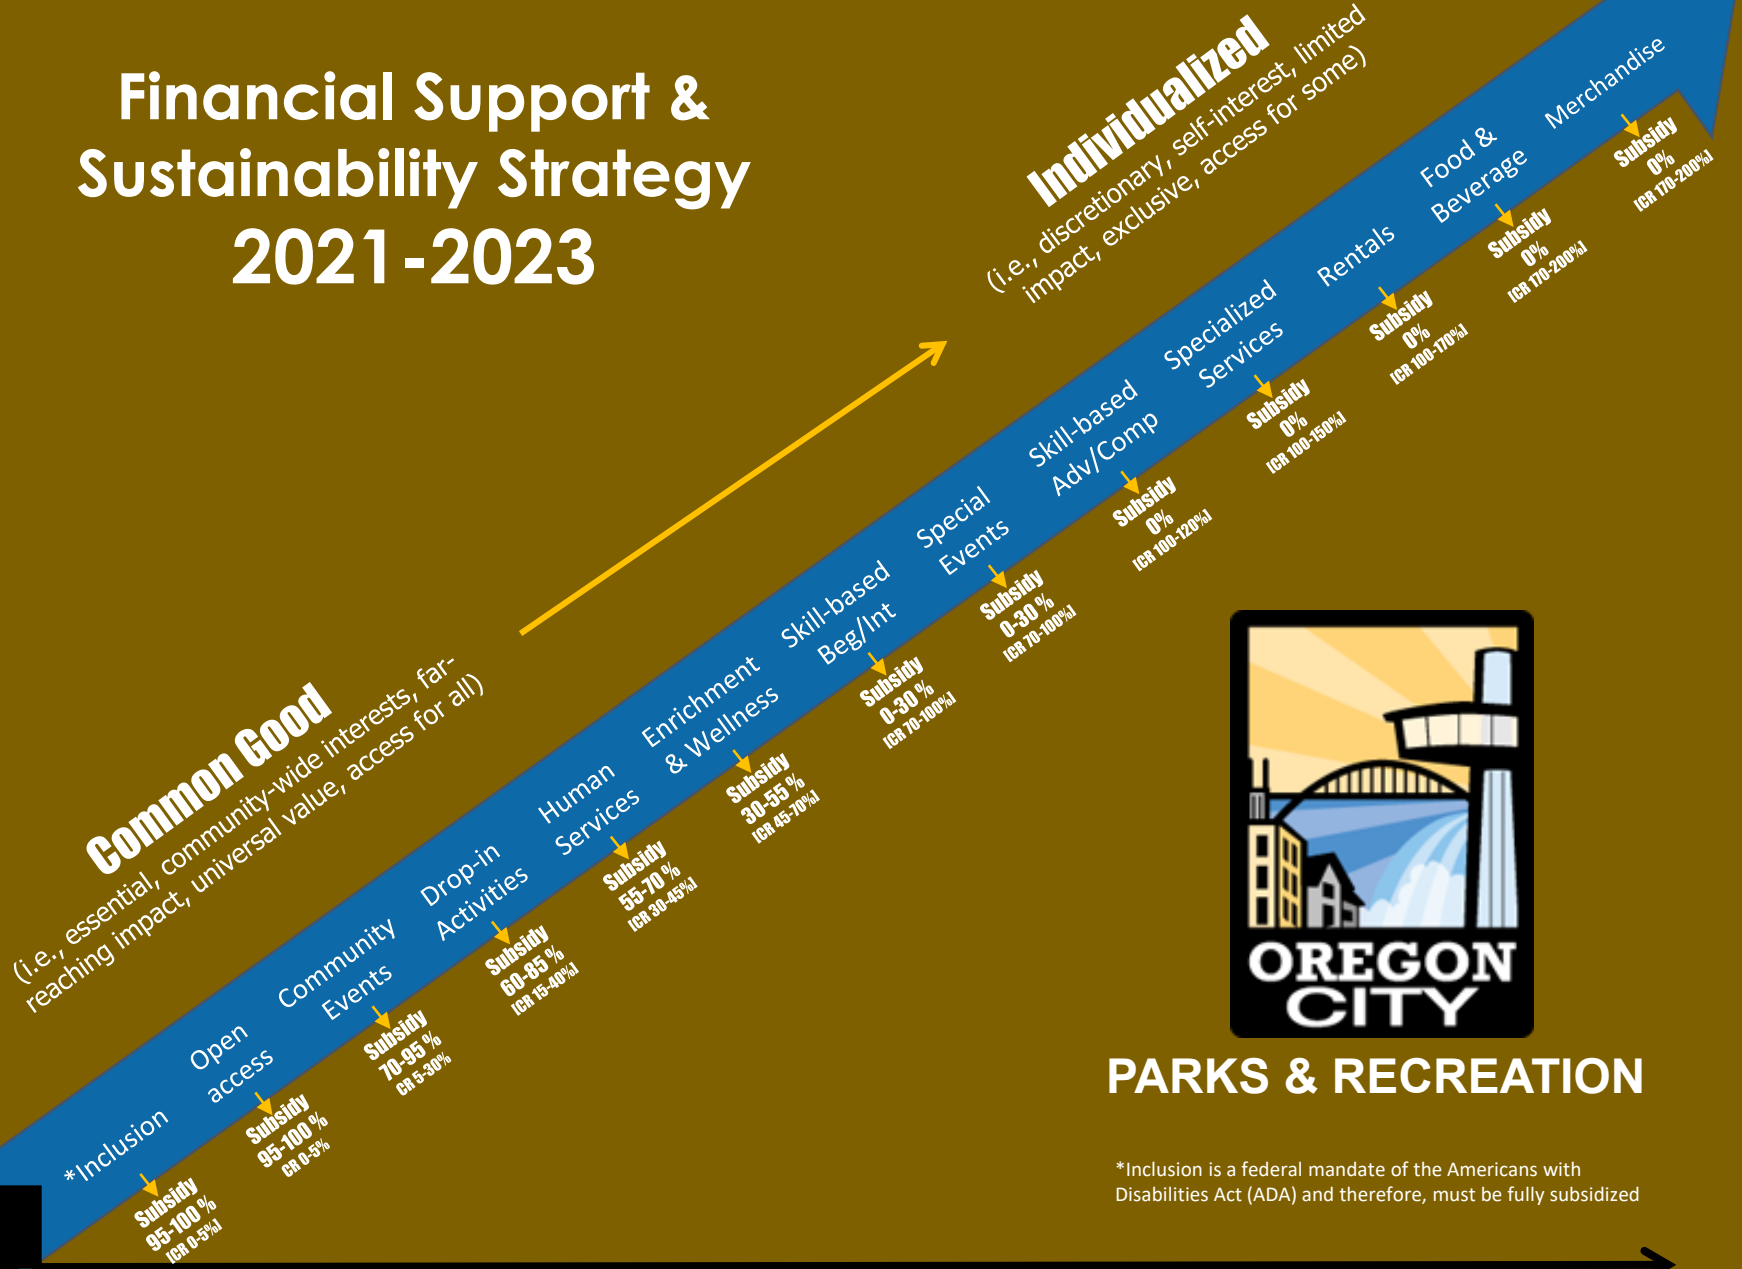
Financial Support & Sustainability Strategy 2021-2023

Individualized
(i.e., discretionary, self-interest, limited impact, exclusive, access for some)

Common Good
(i.e., essential, community-wide interests, far-reaching impact, universal value, access for all)

*Inclusion
Subsidy 95-100 % [CR 0-5%]

Open access
Subsidy 95-100 % CR 0-5%

Community Events
Subsidy 70-95 % CR 5-30%

Drop-in Activities
Subsidy 60-85 % [CR 15-40%]

Human Services
Subsidy 55-70 % [CR 30-45%]

Enrichment & Wellness
Subsidy 30-55 % [CR 45-70%]

Skill-based Beg/Int
Subsidy 0-30 % [CR 70-100%]

Special Events
Subsidy 0-30 % [CR 70-100%]

Skill-based Adv/Comp
Subsidy 0% [CR 100-120%]

Specialized Services
Subsidy 0% [CR 100-150%]

Rentals
Subsidy 0% [CR 100-170%]

Food & Beverage
Subsidy 0% [CR 170-200%]

Merchandise
Subsidy 0% [CR 170-200%]

OREGON CITY
PARKS & RECREATION

*Inclusion is a federal mandate of the Americans with Disabilities Act (ADA) and therefore, must be fully subsidized